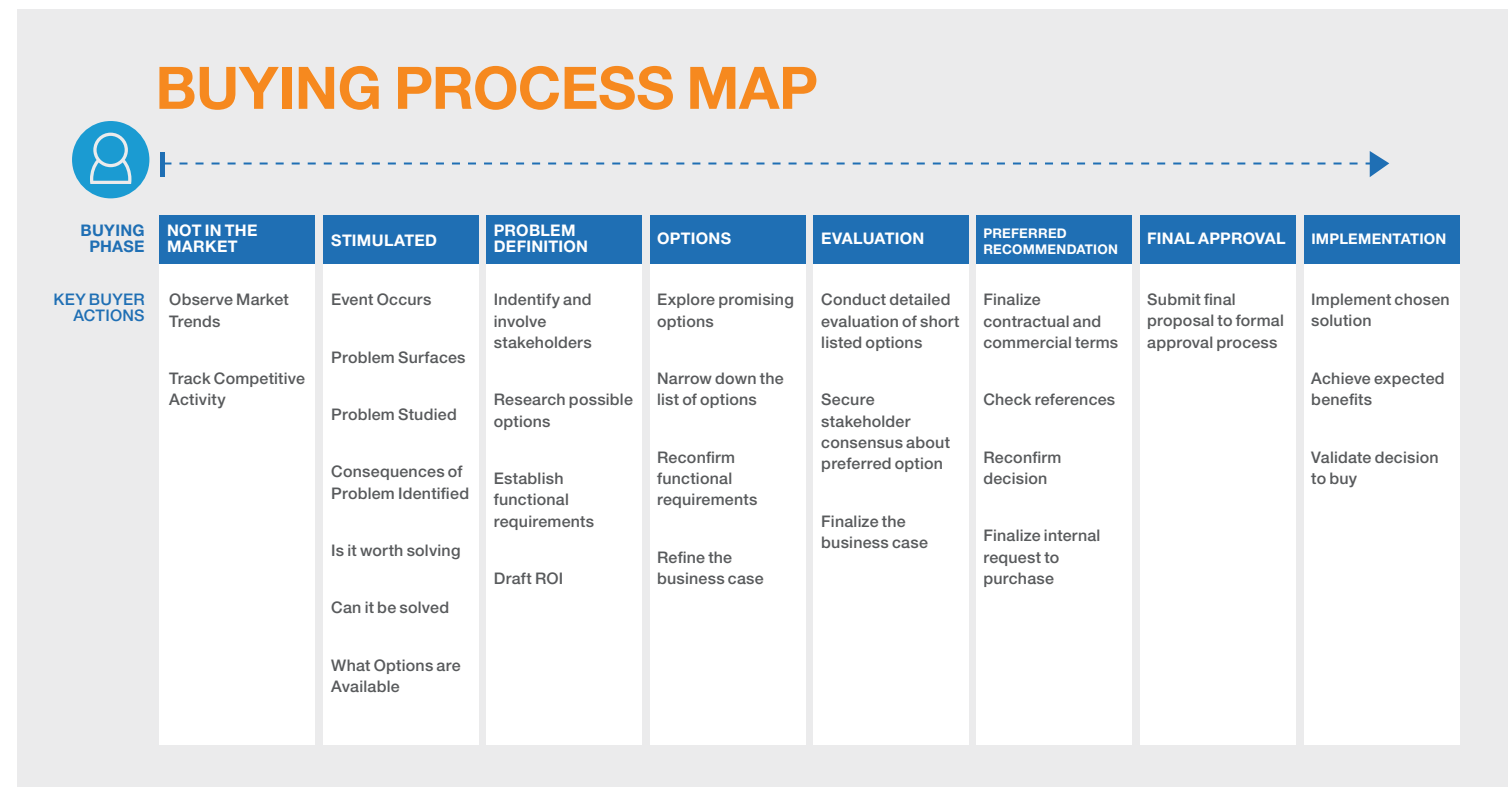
BUYING PROCESS MAP

| BUYING PHASE | NOT IN THE MARKET | STIMULATED | PROBLEM DEFINITION | OPTIONS | EVALUATION | PREFERRED RECOMMENDATION | FINAL APPROVAL | IMPLEMENTATION |
|---|---|---|---|---|---|---|---|---|
| KEY BUYER ACTIONS | Observe Market Trends<br><br>Track Competitive Activity | Event Occurs<br><br>Problem Surfaces<br><br>Problem Studied<br><br>Consequences of Problem Identified<br><br>Is it worth solving<br><br>Can it be solved<br><br>What Options are Available | Indentify and involve stakeholders<br><br>Research possible options<br><br>Establish functional requirements<br><br>Draft ROI | Explore promising options<br><br>Narrow down the list of options<br><br>Reconfirm functional requirements<br><br>Refine the business case | Conduct detailed evaluation of short listed options<br><br>Secure stakeholder consensus about preferred option<br><br>Finalize the business case | Finalize contractual and commercial terms<br><br>Check references<br><br>Reconfirm decision<br><br>Finalize internal request to purchase | Submit final proposal to formal approval process | Implement chosen solution<br><br>Achieve expected benefits<br><br>Validate decision to buy |